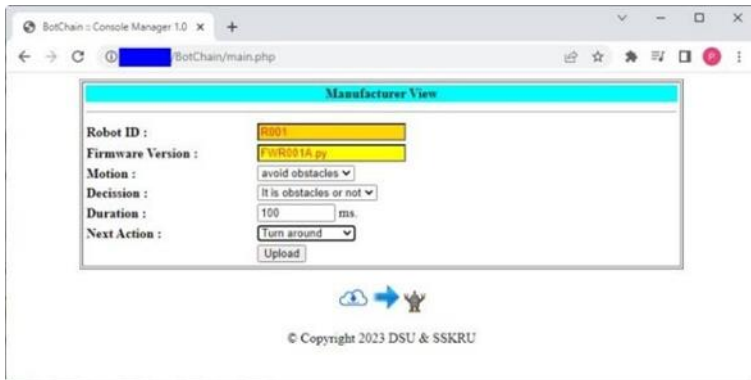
BotChain :: Console Manager 1.0 ×

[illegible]/BotChain/main.php

P

Manufacturer View

Robot ID : R001

Firmware Version : FWR001A.py

Motion : avoid obstacles

Decission : It is obstacles or not

Duration : 100 ms.

Next Action : Turn around

Upload

© Copyright 2023 DSU & SSKRU